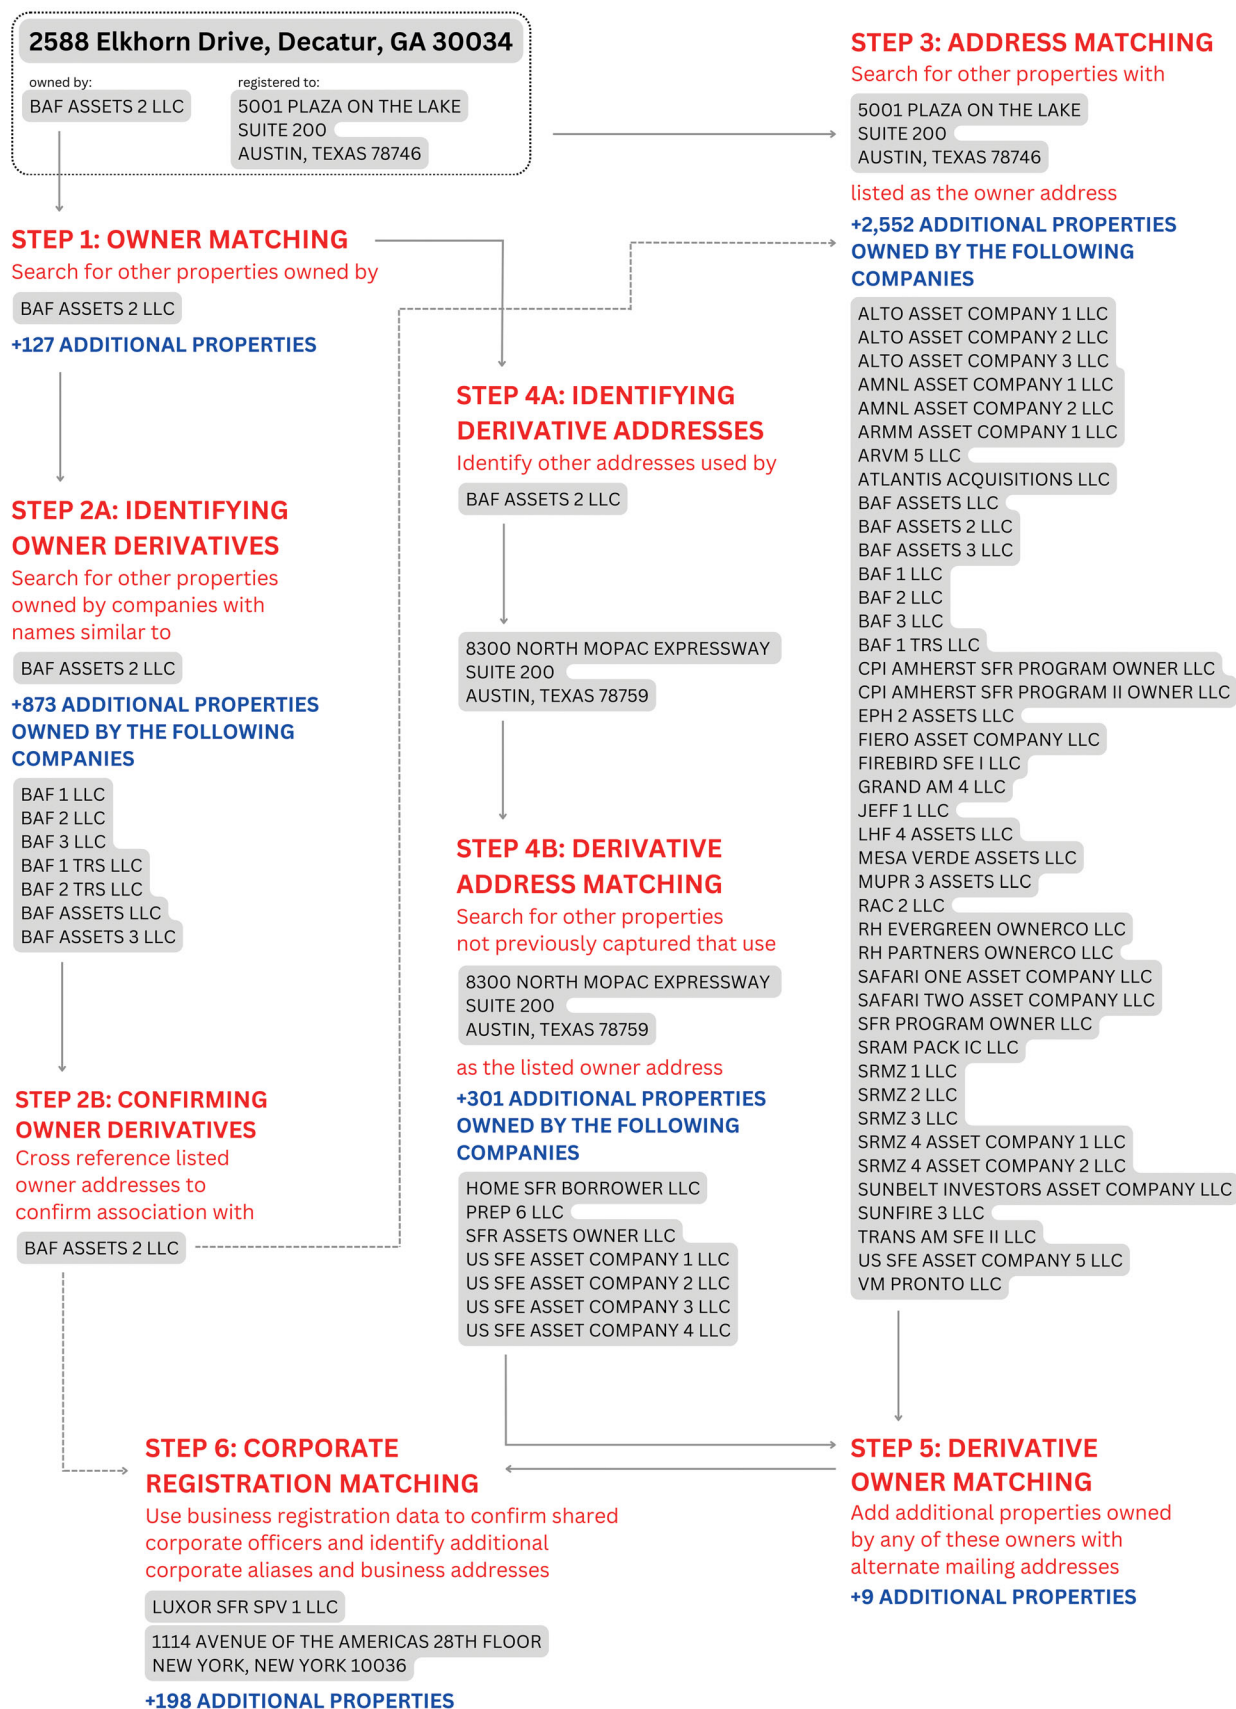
2588 Elkhorn Drive, Decatur, GA 30034

owned by:
BAF ASSETS 2 LLC

registered to:
5001 PLAZA ON THE LAKE
SUITE 200
AUSTIN, TEXAS 78746

STEP 1: OWNER MATCHING
Search for other properties owned by
BAF ASSETS 2 LLC
+127 ADDITIONAL PROPERTIES

STEP 2A: IDENTIFYING OWNER DERIVATIVES
Search for other properties owned by companies with names similar to
BAF ASSETS 2 LLC
+873 ADDITIONAL PROPERTIES OWNED BY THE FOLLOWING COMPANIES
BAF 1 LLC
BAF 2 LLC
BAF 3 LLC
BAF 1 TRS LLC
BAF 2 TRS LLC
BAF ASSETS LLC
BAF ASSETS 3 LLC

STEP 2B: CONFIRMING OWNER DERIVATIVES
Cross reference listed owner addresses to confirm association with
BAF ASSETS 2 LLC

STEP 4A: IDENTIFYING DERIVATIVE ADDRESSES
Identify other addresses used by
BAF ASSETS 2 LLC

8300 NORTH MOPAC EXPRESSWAY
SUITE 200
AUSTIN, TEXAS 78759

STEP 4B: DERIVATIVE ADDRESS MATCHING
Search for other properties not previously captured that use
8300 NORTH MOPAC EXPRESSWAY
SUITE 200
AUSTIN, TEXAS 78759
as the listed owner address
+301 ADDITIONAL PROPERTIES OWNED BY THE FOLLOWING COMPANIES
HOME SFR BORROWER LLC
PREP 6 LLC
SFR ASSETS OWNER LLC
US SFE ASSET COMPANY 1 LLC
US SFE ASSET COMPANY 2 LLC
US SFE ASSET COMPANY 3 LLC
US SFE ASSET COMPANY 4 LLC

STEP 3: ADDRESS MATCHING
Search for other properties with
5001 PLAZA ON THE LAKE
SUITE 200
AUSTIN, TEXAS 78746
listed as the owner address
+2,552 ADDITIONAL PROPERTIES OWNED BY THE FOLLOWING COMPANIES
ALTO ASSET COMPANY 1 LLC
ALTO ASSET COMPANY 2 LLC
ALTO ASSET COMPANY 3 LLC
AMNL ASSET COMPANY 1 LLC
AMNL ASSET COMPANY 2 LLC
ARMM ASSET COMPANY 1 LLC
ARVM 5 LLC
ATLANTIS ACQUISITIONS LLC
BAF ASSETS LLC
BAF ASSETS 2 LLC
BAF ASSETS 3 LLC
BAF 1 LLC
BAF 2 LLC
BAF 3 LLC
BAF 1 TRS LLC
CPI AMHERST SFR PROGRAM OWNER LLC
CPI AMHERST SFR PROGRAM II OWNER LLC
EPH 2 ASSETS LLC
FIERO ASSET COMPANY LLC
FIREBIRD SFE I LLC
GRAND AM 4 LLC
JEFF 1 LLC
LHF 4 ASSETS LLC
MESA VERDE ASSETS LLC
MUPR 3 ASSETS LLC
RAC 2 LLC
RH EVERGREEN OWNERCO LLC
RH PARTNERS OWNERCO LLC
SAFARI ONE ASSET COMPANY LLC
SAFARI TWO ASSET COMPANY LLC
SFR PROGRAM OWNER LLC
SRAM PACK IC LLC
SRMZ 1 LLC
SRMZ 2 LLC
SRMZ 3 LLC
SRMZ 4 ASSET COMPANY 1 LLC
SRMZ 4 ASSET COMPANY 2 LLC
SUNBELT INVESTORS ASSET COMPANY LLC
SUNFIRE 3 LLC
TRANS AM SFE II LLC
US SFE ASSET COMPANY 5 LLC
VM PRONTO LLC

STEP 5: DERIVATIVE OWNER MATCHING
Add additional properties owned by any of these owners with alternate mailing addresses
+9 ADDITIONAL PROPERTIES

STEP 6: CORPORATE REGISTRATION MATCHING
Use business registration data to confirm shared corporate officers and identify additional corporate aliases and business addresses
LUXOR SFR SPV 1 LLC
1114 AVENUE OF THE AMERICAS 28TH FLOOR
NEW YORK, NEW YORK 10036
+198 ADDITIONAL PROPERTIES